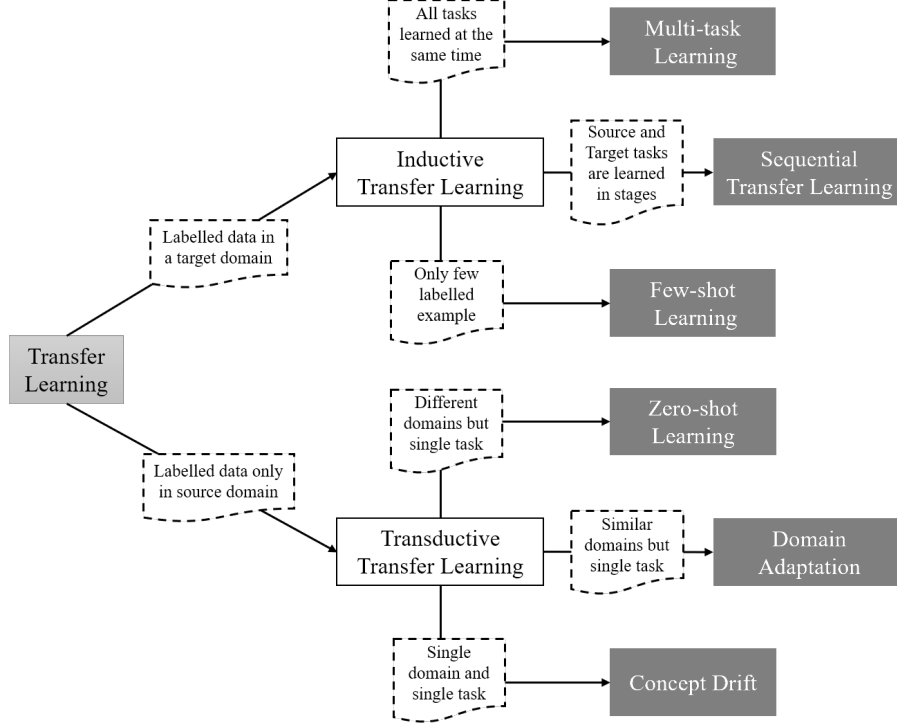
Transfer Learning

Labelled data in a target domain

Inductive Transfer Learning

All tasks learned at the same time

Multi-task Learning

Source and Target tasks are learned in stages

Sequential Transfer Learning

Only few labelled example

Few-shot Learning

Labelled data only in source domain

Transductive Transfer Learning

Different domains but single task

Zero-shot Learning

Similar domains but single task

Domain Adaptation

Single domain and single task

Concept Drift